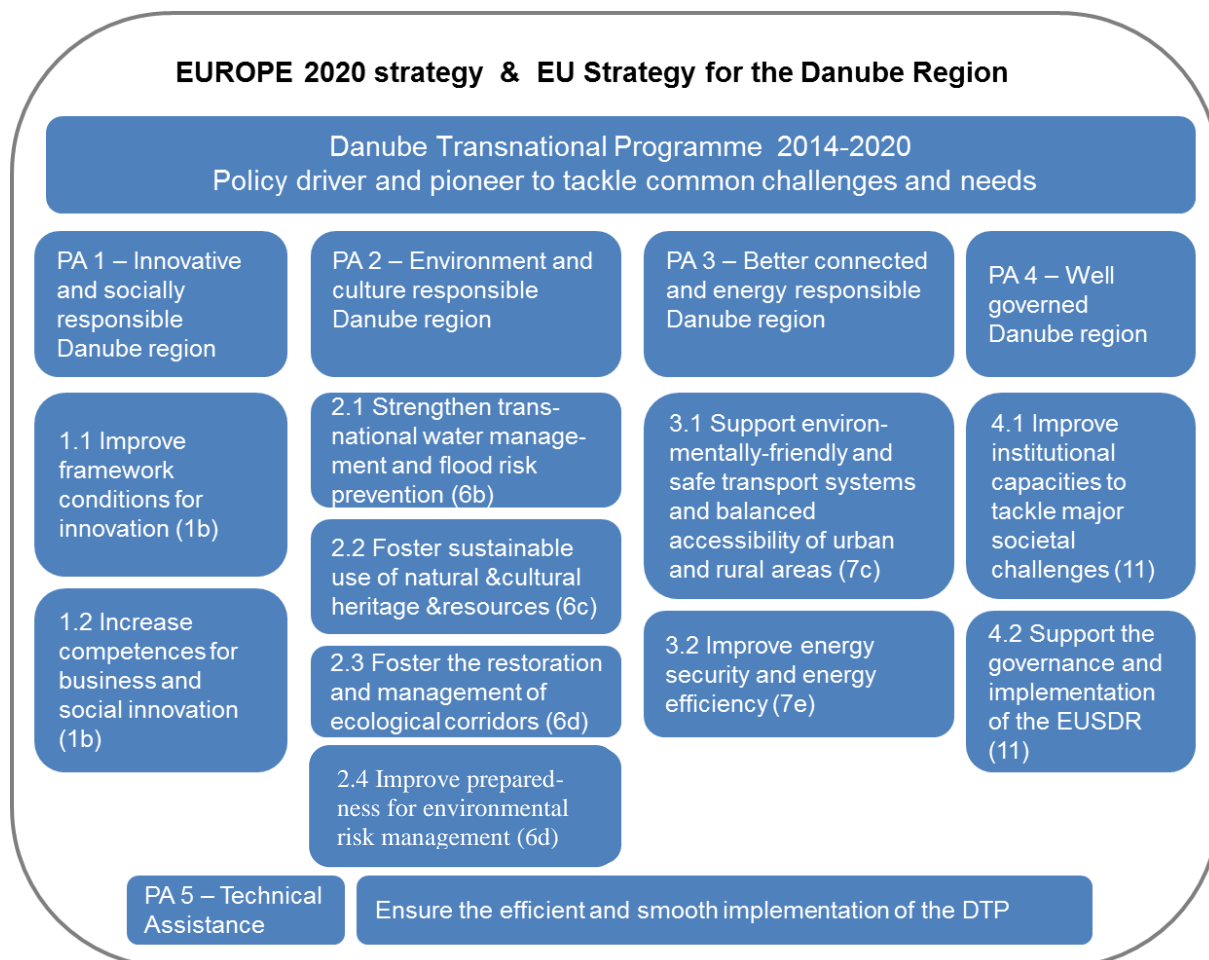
EUROPE 2020 strategy & EU Strategy for the Danube Region

Danube Transnational Programme 2014-2020
Policy driver and pioneer to tackle common challenges and needs

PA 1 – Innovative and socially responsible Danube region

1.1 Improve framework conditions for innovation (1b)

1.2 Increase competences for business and social innovation (1b)

PA 2 – Environment and culture responsible Danube region

2.1 Strengthen transnational water management and flood risk prevention (6b)

2.2 Foster sustainable use of natural &cultural heritage &resources (6c)

2.3 Foster the restoration and management of ecological corridors (6d)

2.4 Improve preparedness for environmental risk management (6d)

PA 3 – Better connected and energy responsible Danube region

3.1 Support environmentally-friendly and safe transport systems and balanced accessibility of urban and rural areas (7c)

3.2 Improve energy security and energy efficiency (7e)

PA 4 – Well governed Danube region

4.1 Improve institutional capacities to tackle major societal challenges (11)

4.2 Support the governance and implementation of the EUSDR (11)

PA 5 – Technical Assistance

Ensure the efficient and smooth implementation of the DTP